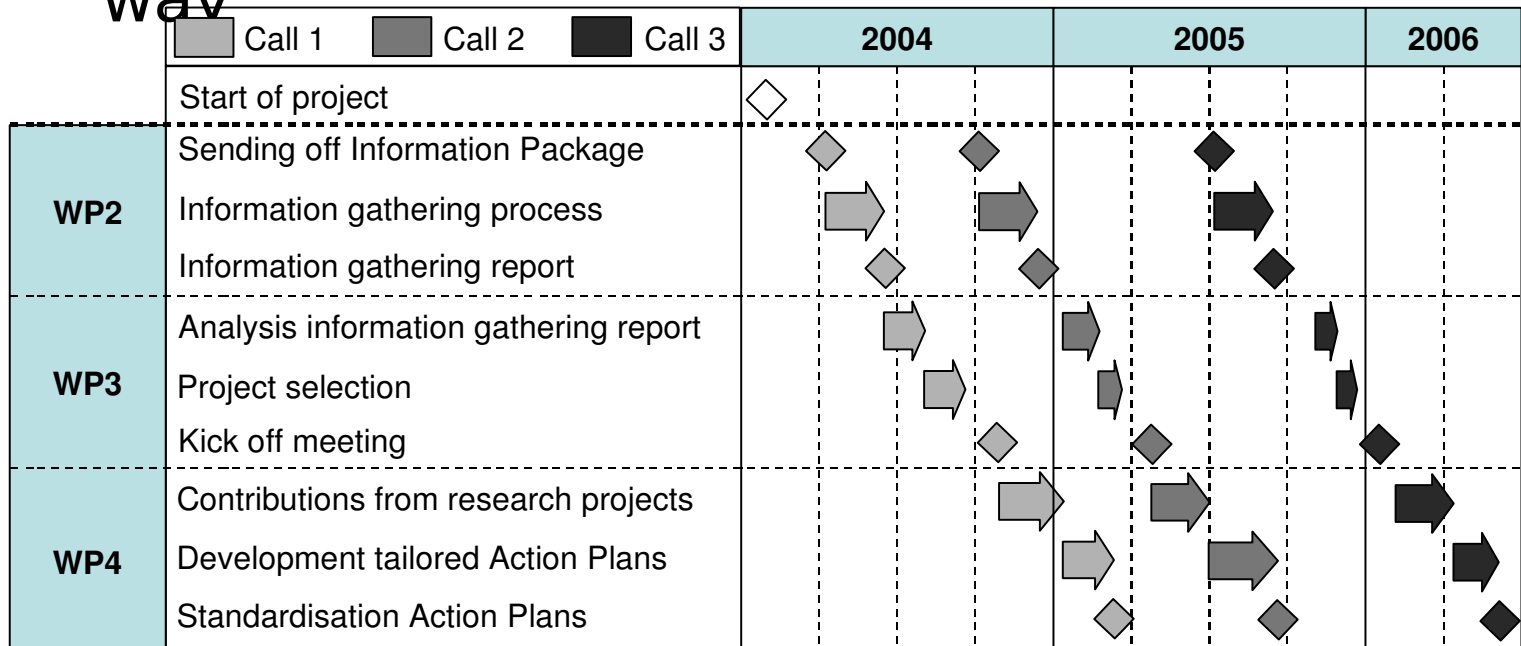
way

| | Call 1 Call 2 Call 3 | 2004 | 2005 | 2006 |
|---|---|---|---|---|
| | Start of project | | | |
| WP2 | Sending off Information Package | | | |
| | Information gathering process | | | |
| | Information gathering report | | | |
| WP3 | Analysis information gathering report | | | |
| | Project selection | | | |
| | Kick off meeting | | | |
| WP4 | Contributions from research projects | | | |
| | Development tailored Action Plans | | | |
| | Standardisation Action Plans | | | |